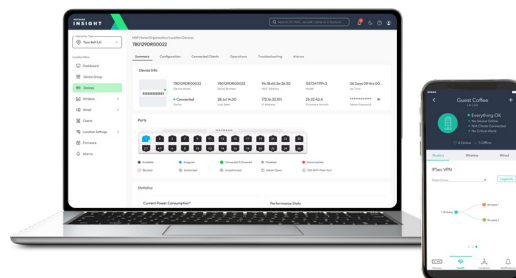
INSIGHT

Your Bell S.D.

Dashboard
Device Group
Devices
Wireless
Wired
Clients
Location Settings
Firmware
Alarms

TB01290R00022

Summary
Configuration
Connected Clients
Operations
Troubleshooting
Alarms

Device Info

TB01290R00022
TB01290R00022
Connected

Ports

Statistics

Current Power Consumption*
Performance Data

Guest Coffee
Everything OK
IPSec VPN
Routers
Wireless
Wired